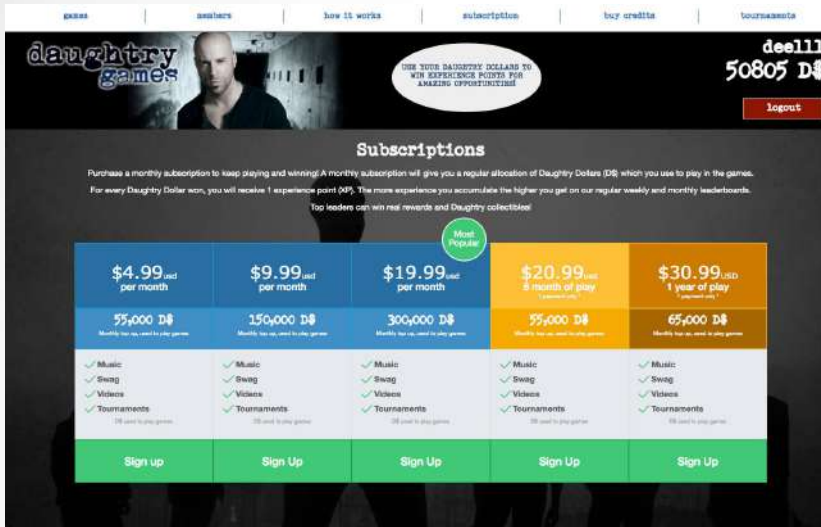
games | members | how it works | subscription | buy credits | tournaments

daughtry games

USE YOUR DAUGHTRY DOLLARS TO WIN EXPERIENCE POINTS FOR AMAZING OPPORTUNITIES!

deell
50805 D$

logout

Subscriptions

Purchase a monthly subscription to keep playing and winning! A monthly subscription will give you a regular allocation of Daughtry Dollars (D$) which you use to play in the games.

For every Daughtry Dollar won, you will receive 1 experience point (XP). The more experience you accumulate the higher you get on our regular weekly and monthly leaderboards.

Top leaders can win real rewards and Daughtry collectibles!

Most Popular

| $4.99usd per month | $9.99usd per month | $19.99usd per month | $20.99usd 6 month of play | $30.99USD 1 year of play |
|---|---|---|---|---|
| 55,000 D$ | 150,000 D$ | 300,000 D$ | 55,000 D$ | 65,000 D$ |
| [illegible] | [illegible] | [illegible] | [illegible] | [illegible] |
| Music | Music | Music | Music | Music |
| Swag | Swag | Swag | Swag | Swag |
| Videos | Videos | Videos | Videos | Videos |
| Tournaments | Tournaments | Tournaments | Tournaments | Tournaments |
| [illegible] | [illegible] | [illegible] | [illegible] | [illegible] |
| Sign up | Sign Up | Sign Up | Sign Up | Sign Up |